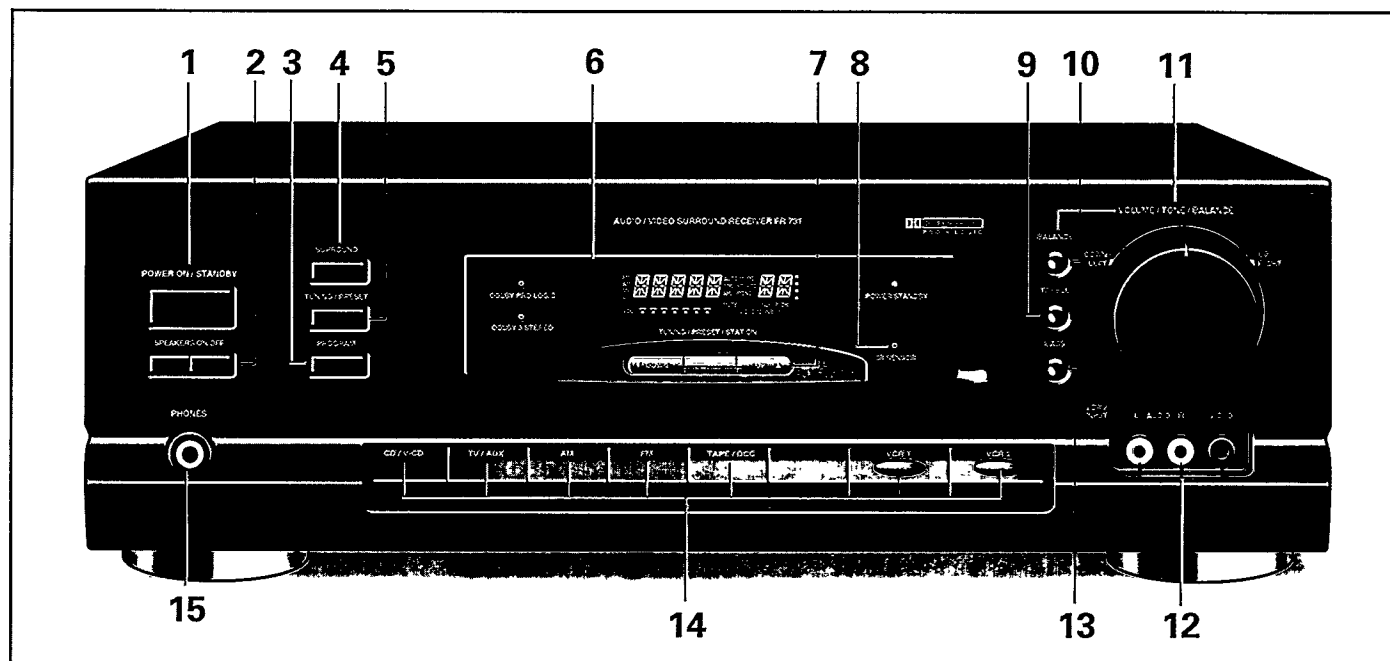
1 2 3 4 5 6 7 8 9 10 11

AUDIO / VIDEO SURROUND RECEIVER FR 731

POWER ON / STANDBY

SURROUND

TUNING / PRESET

SPEAKERS ON OFF

PROGRAM

DOLBY PRO LOGIC

DOLBY 3 STEREO

TUNING / PRESET / STATION

POWER STANDBY

BALANCE

TREBLE

BASS

VOLUME / TONE / BALANCE

PHONES

CD / V-CD

TV / AUX

AM

FM

TAPE / DCC

VCR 1

VCR 2

AUDIO

VIDEO

15 14 13 12